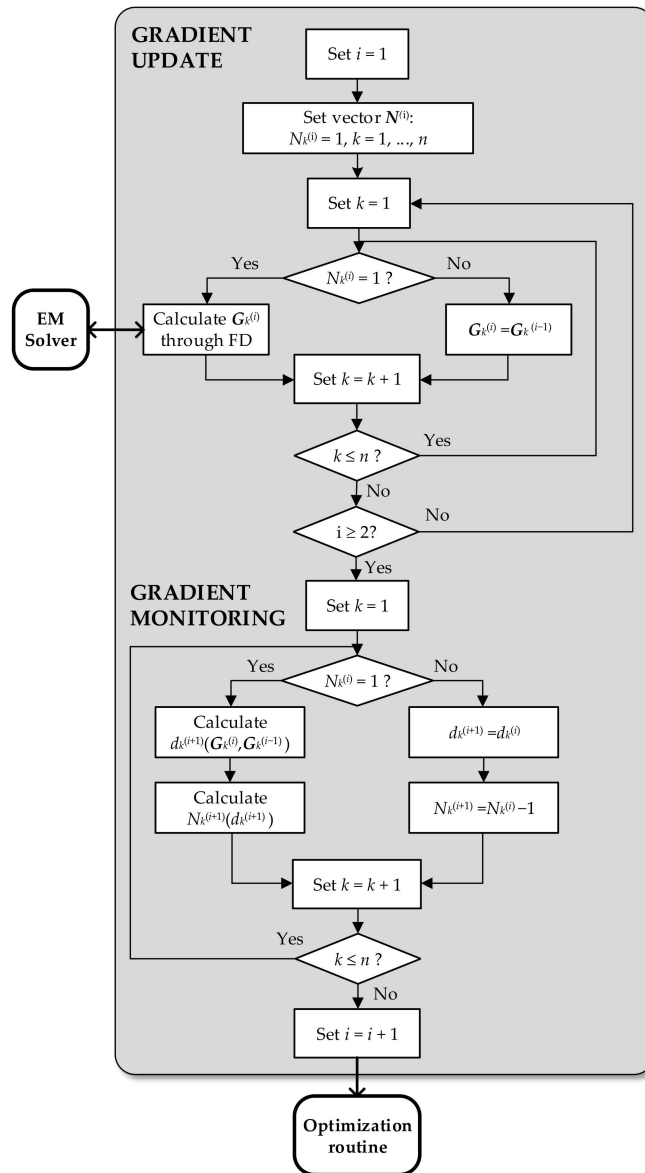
GRADIENT UPDATE

Set $i = 1$

Set vector $\boldsymbol{N}^{(i)}$: $N_k^{(i)} = 1$, $k = 1, \ldots, n$

Set $k = 1$

$N_k^{(i)} = 1$ ?

Yes

No

EM Solver

Calculate $\boldsymbol{G}_k^{(i)}$ through FD

$\boldsymbol{G}_k^{(i)} = \boldsymbol{G}_k^{(i-1)}$

Set $k = k + 1$

$k \leq n$ ?

Yes

No

$i \geq 2$?

No

Yes

GRADIENT MONITORING

Set $k = 1$

$N_k^{(i)} = 1$ ?

Yes

No

Calculate $d_k^{(i+1)}(\boldsymbol{G}_k^{(i)}, \boldsymbol{G}_k^{(i-1)})$

$d_k^{(i+1)} = d_k^{(i)}$

Calculate $N_k^{(i+1)}(d_k^{(i+1)})$

$N_k^{(i+1)} = N_k^{(i)} - 1$

Set $k = k + 1$

Yes

$k \leq n$ ?

No

Set $i = i + 1$

Optimization routine